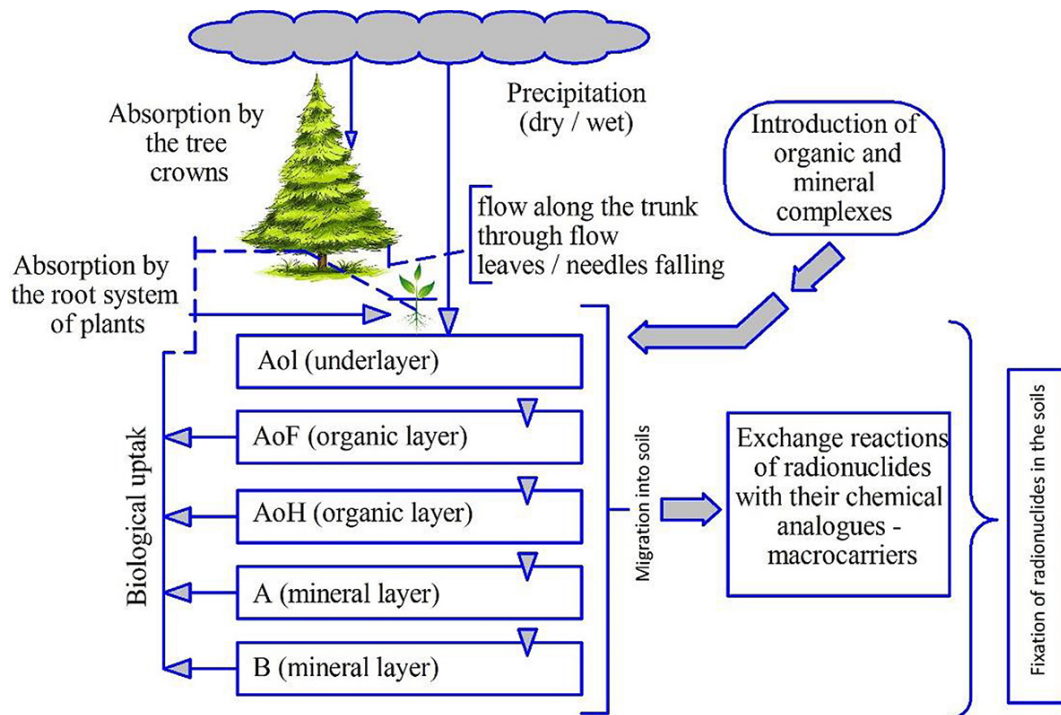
Absorption by the tree crowns

Precipitation (dry / wet)

Introduction of organic and mineral complexes

flow along the trunk
through flow
leaves / needles falling

Absorption by the root system of plants

AoI (underlayer)

AoF (organic layer)

AoH (organic layer)

A (mineral layer)

B (mineral layer)

Biological uptak

Migration into soils

Exchange reactions of radionuclides with their chemical analogues - macrocarriers

Fixation of radionuclides in the soils